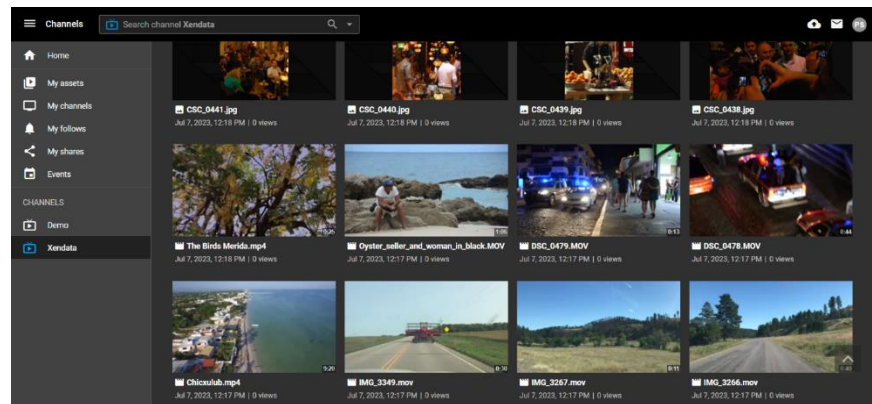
Channels

Search channel Xendata

PS

Home

My assets

My channels

My follows

My shares

Events

CHANNELS

Demo

Xendata

CSC_0441.jpg
Jul 7, 2023, 12:18 PM | 0 views

CSC_0440.jpg
Jul 7, 2023, 12:18 PM | 0 views

CSC_0439.jpg
Jul 7, 2023, 12:18 PM | 0 views

CSC_0438.jpg
Jul 7, 2023, 12:18 PM | 0 views

The Birds Merida.mp4
Jul 7, 2023, 12:18 PM | 0 views

Oyster_seller_and_woman_in_black.MOV
Jul 7, 2023, 12:17 PM | 0 views

0:13
DSC_0479.MOV
Jul 7, 2023, 12:17 PM | 0 views

0:44
DSC_0478.MOV
Jul 7, 2023, 12:17 PM | 0 views

Chicxulub.mp4
Jul 7, 2023, 12:17 PM | 0 views

IMG_3349.mov
Jul 7, 2023, 12:17 PM | 0 views

0:11
IMG_3267.mov
Jul 7, 2023, 12:17 PM | 0 views

IMG_3266.mov
Jul 7, 2023, 12:17 PM | 0 views